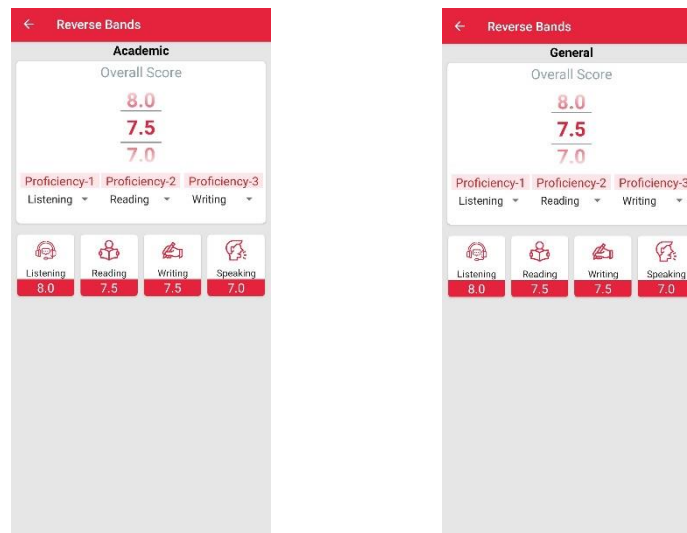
← Reverse Bands

Academic

Overall Score

8.0

7.5

7.0

Proficiency-1 Proficiency-2 Proficiency-3

Listening Reading Writing

Listening 8.0

Reading 7.5

Writing 7.5

Speaking 7.0

← Reverse Bands

General

Overall Score

8.0

7.5

7.0

Proficiency-1 Proficiency-2 Proficiency-3

Listening Reading Writing

Listening 8.0

Reading 7.5

Writing 7.5

Speaking 7.0